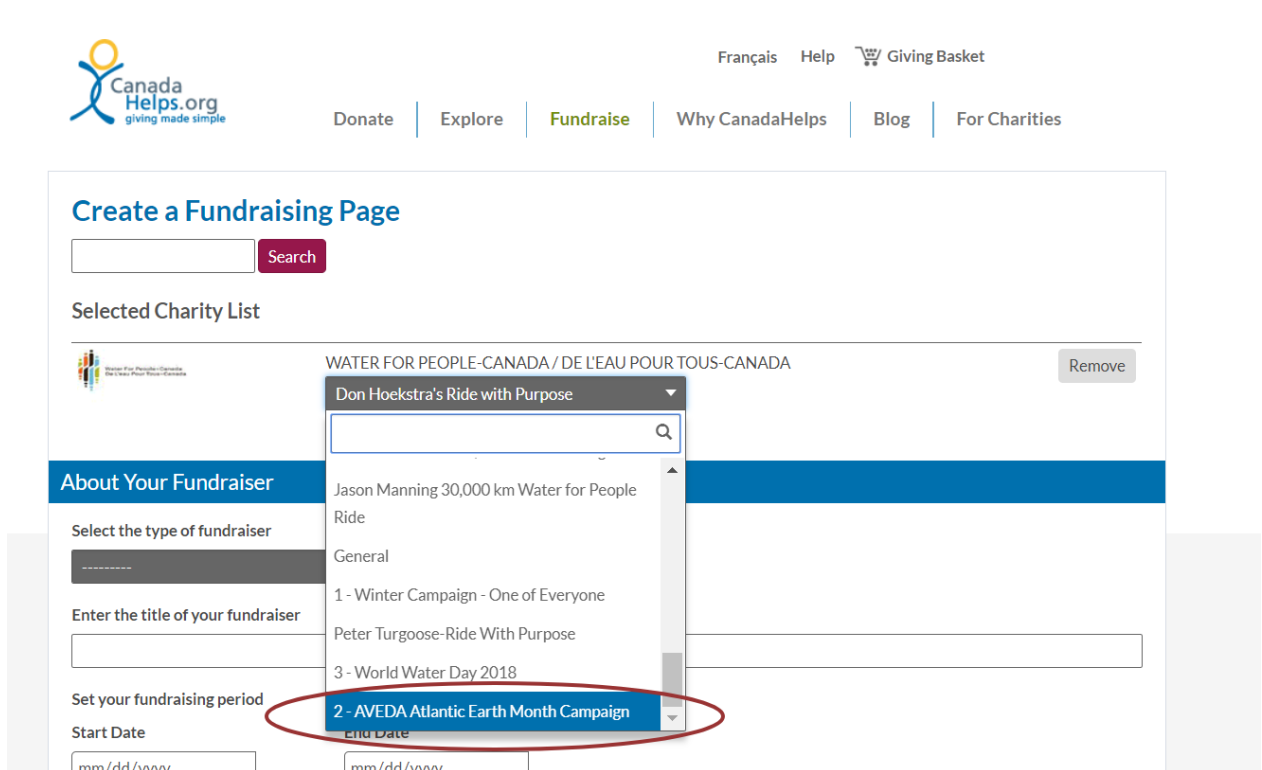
Canada Helps.org
giving made simple

Français Help Giving Basket

Donate Explore Fundraise Why CanadaHelps Blog For Charities

Create a Fundraising Page

Search

Selected Charity List

Water For People-Canada De L'eau Pour Tous-Canada

WATER FOR PEOPLE-CANADA / DE L'EAU POUR TOUS-CANADA

Remove

Don Hoekstra's Ride with Purpose

About Your Fundraiser

Jason Manning 30,000 km Water for People Ride

General

1 - Winter Campaign - One of Everyone

Peter Turgoose-Ride With Purpose

3 - World Water Day 2018

2 - AVEDA Atlantic Earth Month Campaign

Select the type of fundraiser

---------

Enter the title of your fundraiser

Set your fundraising period

Start Date

End Date

mm/dd/yyyy

mm/dd/yyyy